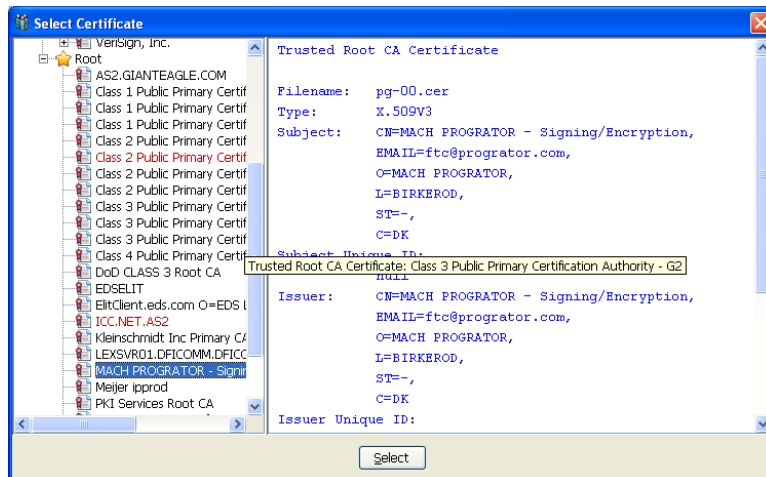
Select Certificate

VeriSign, Inc.
Root
AS2.GIANTEAGLE.COM
Class 1 Public Primary Certif
Class 1 Public Primary Certif
Class 1 Public Primary Certif
Class 2 Public Primary Certif
Class 2 Public Primary Certif
Class 2 Public Primary Certif
Class 2 Public Primary Certif
Class 3 Public Primary Certif
Class 3 Public Primary Certif
Class 3 Public Primary Certif
Class 4 Public Primary Certif
DoD CLASS 3 Root CA
EDSELIT
ElitClient.eds.com O=EDS L
ICC.NET.AS2
Kleinschmidt Inc Primary CA
LEXSVR01.DFICOMM.DFICC
MACH PROGRATOR - Signin
Meijer ipprod
PKI Services Root CA

Trusted Root CA Certificate

Filename: pg-00.cer
Type: X.509V3
Subject: CN=MACH PROGRATOR - Signing/Encryption,
EMAIL=ftc@progrator.com,
O=MACH PROGRATOR,
L=BIRKEROD,
ST=-,
C=DK
Subject Unique ID:
null
Issuer: CN=MACH PROGRATOR - Signing/Encryption,
EMAIL=ftc@progrator.com,
O=MACH PROGRATOR,
L=BIRKEROD,
ST=-,
C=DK
Issuer Unique ID:

Trusted Root CA Certificate: Class 3 Public Primary Certification Authority - G2

Select